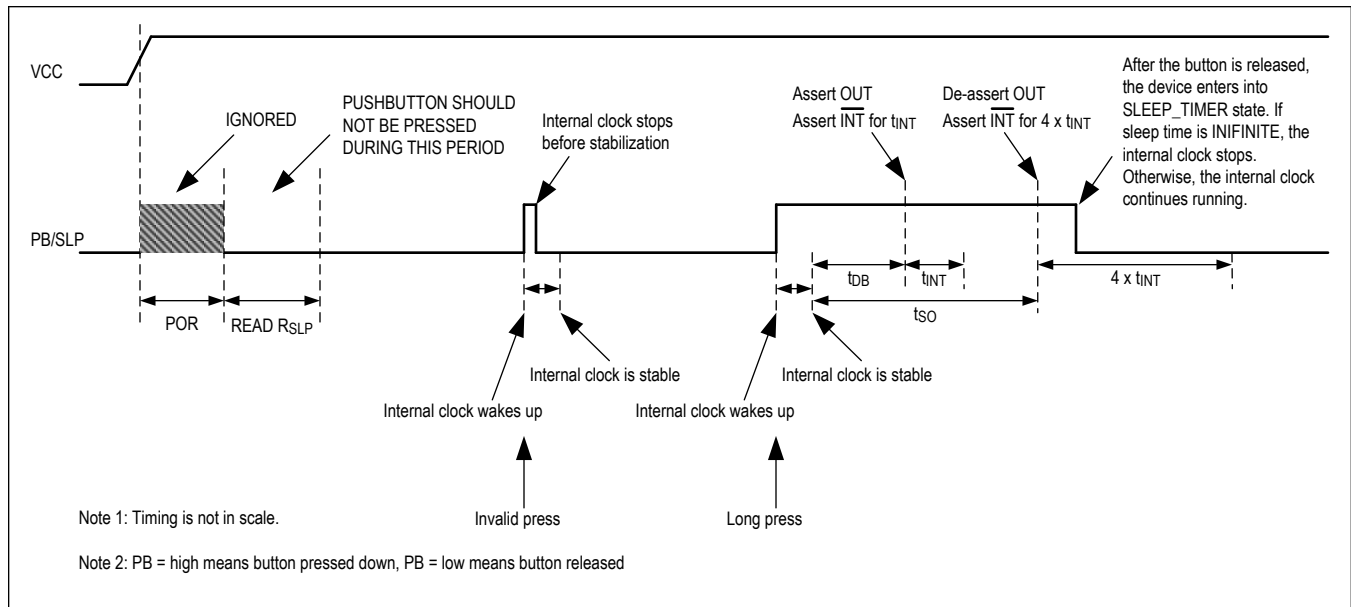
VCC

IGNORED

PUSHBUTTON SHOULD NOT BE PRESSED DURING THIS PERIOD

Internal clock stops before stabilization

Assert OUT
Assert $\overline{INT}$ for $t_{INT}$

De-assert OUT
Assert $\overline{INT}$ for 4 x $t_{INT}$

After the button is released, the device enters into SLEEP_TIMER state. If sleep time is INIFINITE, the internal clock stops. Otherwise, the internal clock continues running.

PB/SLP

$t_{DB}$

$t_{INT}$

4 x $t_{INT}$

$t_{SO}$

POR

READ $R_{SLP}$

Internal clock is stable

Internal clock is stable

Internal clock wakes up

Internal clock wakes up

Note 1: Timing is not in scale.

Invalid press

Long press

Note 2: PB = high means button pressed down, PB = low means button released